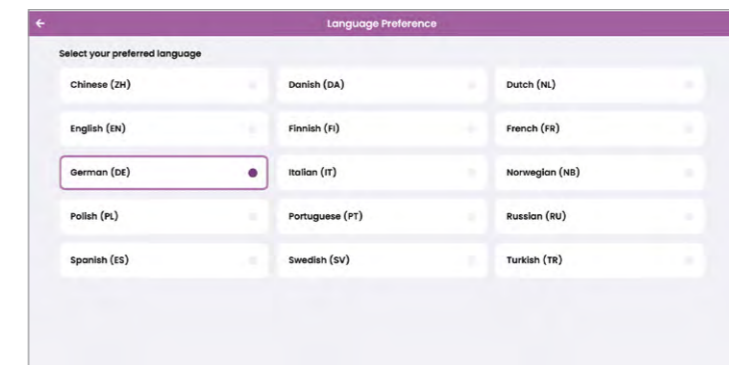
Language Preference

Select your preferred language

| | | |
|---|---|---|
| Chinese (ZH) | Danish (DA) | Dutch (NL) |
| English (EN) | Finnish (FI) | French (FR) |
| German (DE) | Italian (IT) | Norwegian (NB) |
| Polish (PL) | Portuguese (PT) | Russian (RU) |
| Spanish (ES) | Swedish (SV) | Turkish (TR) |